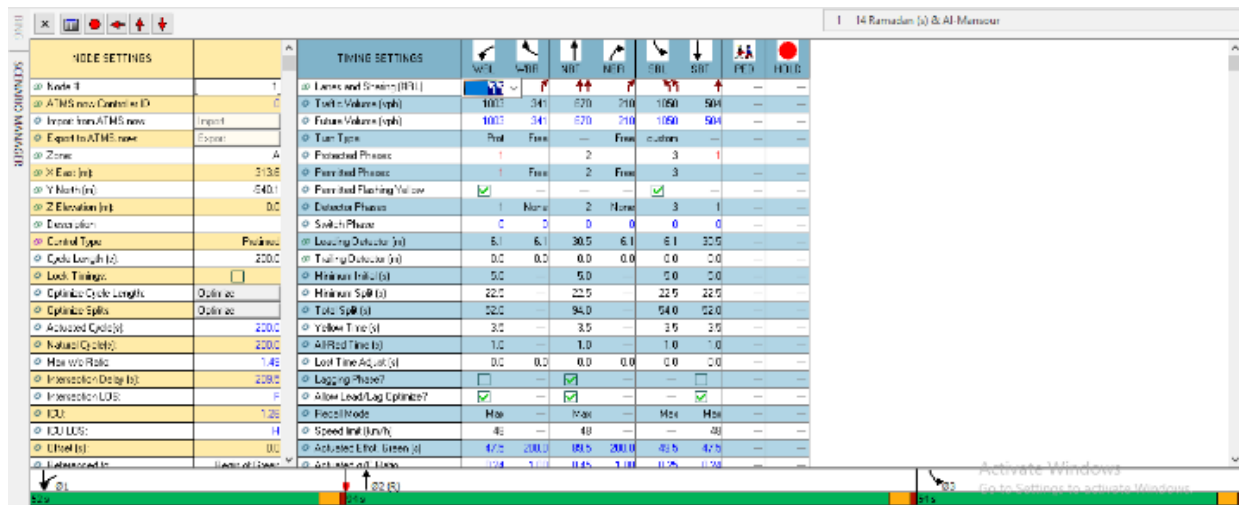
1 14 Ramadan (s) & Al-Mansour

SCENARIO MANAGER

| NODE SETTINGS | |
|---|---|
| Node # | 1 |
| ATMS.now Controller ID | 0 |
| Import from ATMS.now | Import |
| Export to ATMS.now | Export |
| Zone: | A |
| X East (m): | 313.6 |
| Y North (m): | 640.1 |
| Z Elevation (m): | 0.0 |
| Description: | |
| Control Type | Pretimed |
| Cycle Length (s): | 200.0 |
| Lock Timings: | |
| Optimize Cycle Length: | Optimize |
| Optimize Splits: | Optimize |
| Actuated Cycle(s): | 200.0 |
| Natural Cycle(s): | 200.0 |
| Max v/c Ratio: | 1.46 |
| Intersection Delay (s): | 209.5 |
| Intersection LOS: | F |
| ICU: | 1.26 |
| ICU LOS: | H |
| Offset (s): | 0.0 |
| Referenced to: | Begin of Green |

| TIMING SETTINGS | WBL | WBR | NBT | NBR | SBL | SBT | PED | HOLD |
|---|---|---|---|---|---|---|---|---|
| Lanes and Sharing (#RL) | | | | | | | — | — |
| Traffic Volume (vph) | 1003 | 341 | 670 | 210 | 1050 | 504 | — | — |
| Future Volume (vph) | 1003 | 341 | 670 | 210 | 1050 | 504 | — | — |
| Turn Type | Prot | Free | — | Free | custom | — | | |
| Protected Phases | 1 | | 2 | | 3 | 1 | | |
| Permitted Phases | 1 | Free | 2 | Free | 3 | | | |
| Permitted Flashing Yellow | | — | — | — | | — | | |
| Detector Phases | 1 | None | 2 | None | 3 | 1 | | |
| Switch Phase | 0 | 0 | 0 | 0 | 0 | 0 | | |
| Leading Detector (m) | 6.1 | 6.1 | 30.5 | 6.1 | 6.1 | 30.5 | | |
| Trailing Detector (m) | 0.0 | 0.0 | 0.0 | 0.0 | 0.0 | 0.0 | | |
| Minimum Initial (s) | 5.0 | — | 5.0 | — | 5.0 | 5.0 | | |
| Minimum Split (s) | 22.5 | — | 22.5 | — | 22.5 | 22.5 | | |
| Total Split (s) | 52.0 | — | 94.0 | — | 54.0 | 52.0 | | |
| Yellow Time (s) | 3.5 | — | 3.5 | — | 3.5 | 3.5 | | |
| All-Red Time (s) | 1.0 | — | 1.0 | — | 1.0 | 1.0 | | |
| Lost Time Adjust (s) | 0.0 | 0.0 | 0.0 | 0.0 | 0.0 | 0.0 | | |
| Lagging Phase? | | — | | — | — | | | |
| Allow Lead/Lag Optimize? | | — | | — | — | | | |
| Recall Mode | Max | — | Max | — | Max | Max | | |
| Speed limit (km/h) | 48 | — | 48 | — | — | 48 | | |
| Actuated Effct. Green (s) | 47.5 | 200.0 | 89.5 | 200.0 | 49.5 | 47.5 | | |
| Actuated g/C Ratio | 0.24 | 1.00 | 0.45 | 1.00 | 0.25 | 0.24 | | |

Ø1 Ø2 (R) Ø3
52 s 94 s 54 s

Activate Windows
Go to Settings to activate Windows.